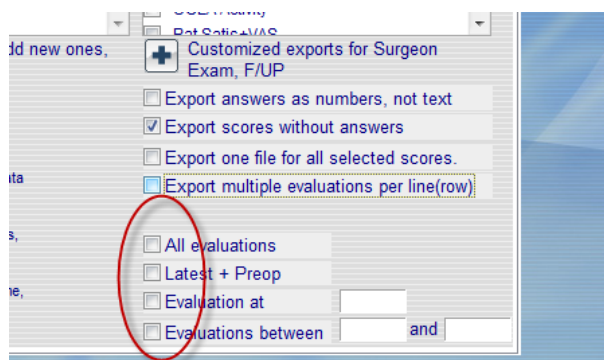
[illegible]
Pat Satis+VAS
dd new ones,
Customized exports for Surgeon Exam, F/UP
Export answers as numbers, not text
Export scores without answers
Export one file for all selected scores.
ata
Export multiple evaluations per line(row)
s,
All evaluations
Latest + Preop
ne,
Evaluation at
Evaluations between
and